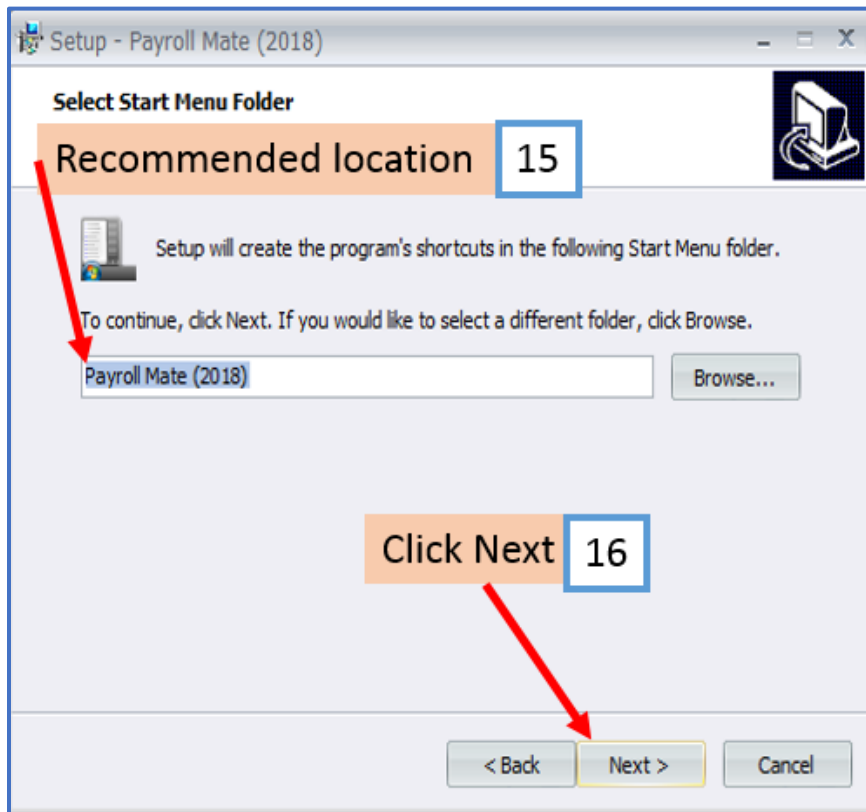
Setup - Payroll Mate (2018)

Select Start Menu Folder

Recommended location 15

Setup will create the program's shortcuts in the following Start Menu folder.

To continue, click Next. If you would like to select a different folder, click Browse.

Payroll Mate (2018)

Browse...

Click Next 16

< Back

Next >

Cancel